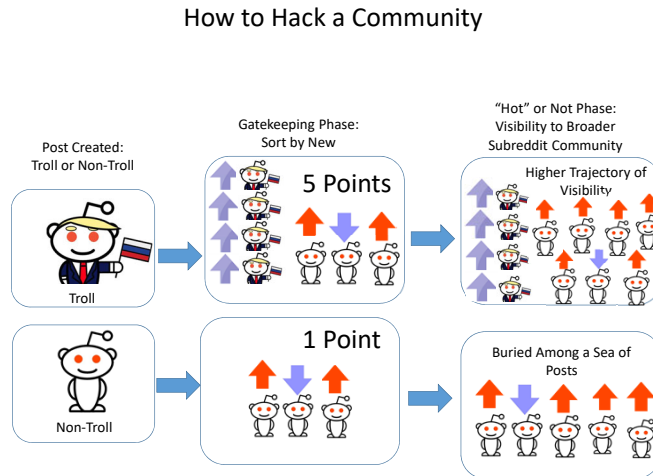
How to Hack a Community

Post Created: Troll or Non-Troll

Troll

Non-Troll

Gatekeeping Phase: Sort by New

5 Points

1 Point

"Hot" or Not Phase: Visibility to Broader Subreddit Community

Higher Trajectory of Visibility

Buried Among a Sea of Posts